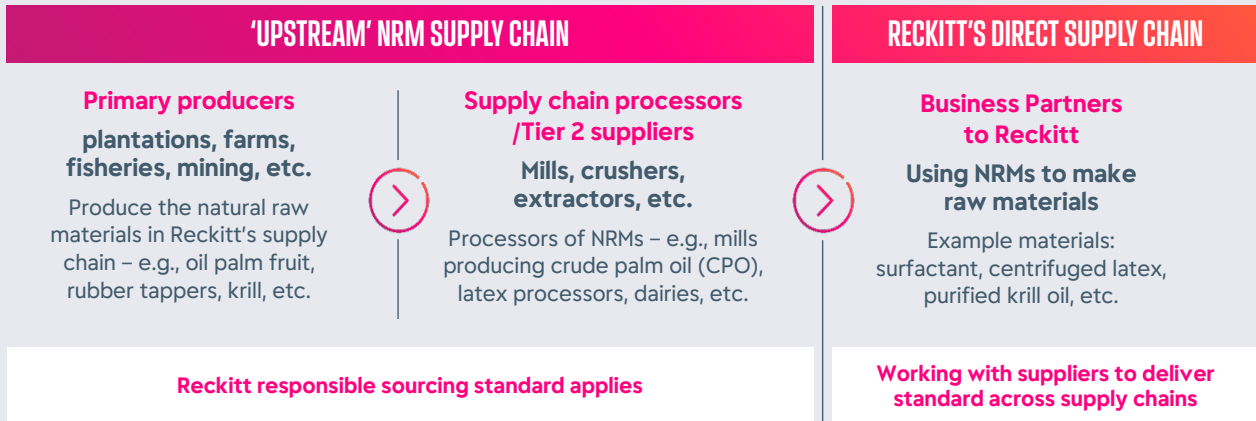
'UPSTREAM' NRM SUPPLY CHAIN

RECKITT'S DIRECT SUPPLY CHAIN

Primary producers

plantations, farms, fisheries, mining, etc.

Produce the natural raw materials in Reckitt's supply chain – e.g., oil palm fruit, rubber tappers, krill, etc.

Supply chain processors /Tier 2 suppliers

Mills, crushers, extractors, etc.

Processors of NRMs – e.g., mills producing crude palm oil (CPO), latex processors, dairies, etc.

Business Partners to Reckitt

Using NRMs to make raw materials

Example materials: surfactant, centrifuged latex, purified krill oil, etc.

Reckitt responsible sourcing standard applies

Working with suppliers to deliver standard across supply chains